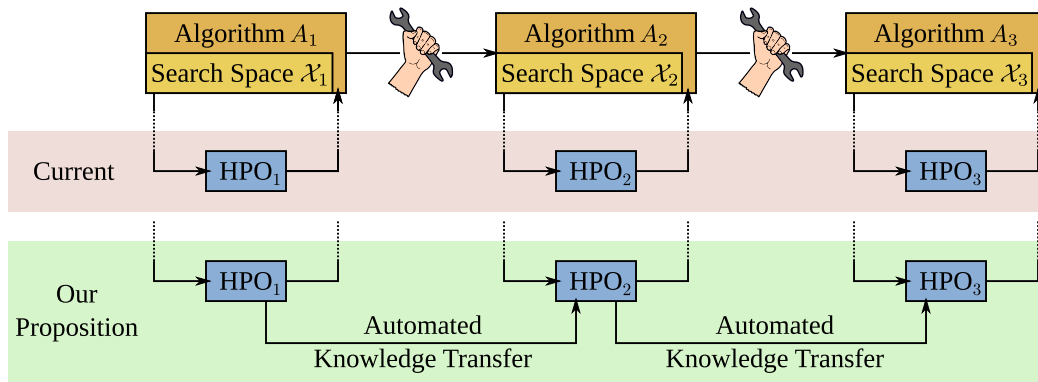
Algorithm $A_1$

Search Space $\mathcal{X}_1$

Algorithm $A_2$

Search Space $\mathcal{X}_2$

Algorithm $A_3$

Search Space $\mathcal{X}_3$

Current

$\text{HPO}_1$

$\text{HPO}_2$

$\text{HPO}_3$

Our Proposition

$\text{HPO}_1$

$\text{HPO}_2$

$\text{HPO}_3$

Automated Knowledge Transfer

Automated Knowledge Transfer